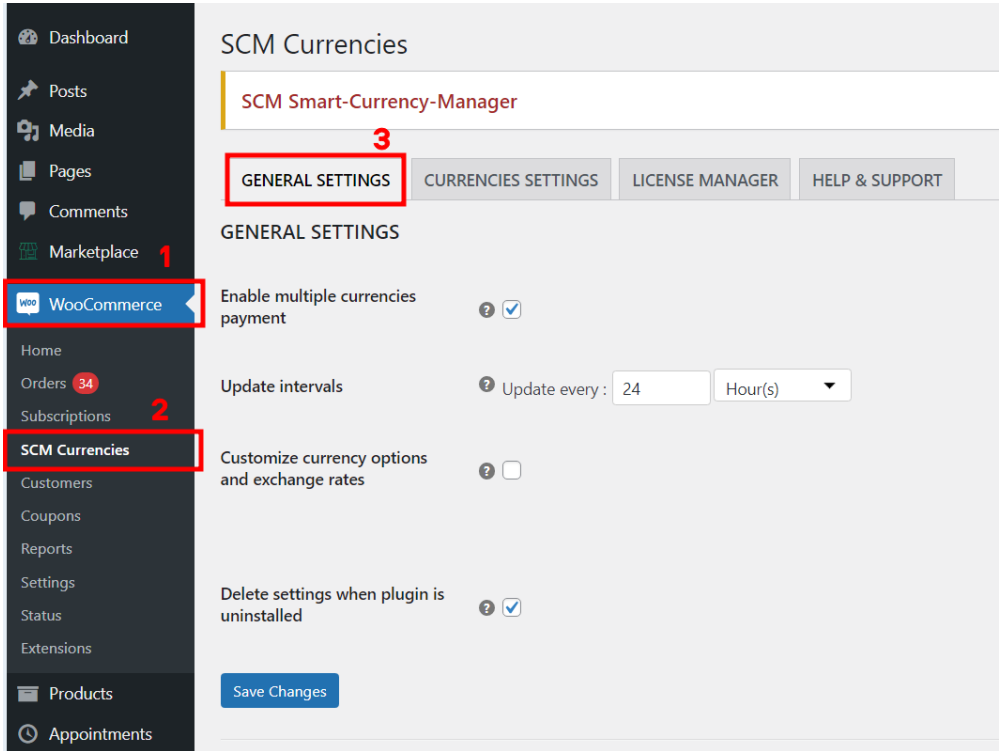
Dashboard
Posts
Media
Pages
Comments
Marketplace
1
WooCommerce
Home
Orders 34
Subscriptions
2
SCM Currencies
Customers
Coupons
Reports
Settings
Status
Extensions
Products
Appointments

SCM Currencies

SCM Smart-Currency-Manager

3

GENERAL SETTINGS | CURRENCIES SETTINGS | LICENSE MANAGER | HELP & SUPPORT

GENERAL SETTINGS

Enable multiple currencies payment

Update intervals ? Update every : 24 Hour(s)

Customize currency options and exchange rates

Delete settings when plugin is uninstalled

Save Changes